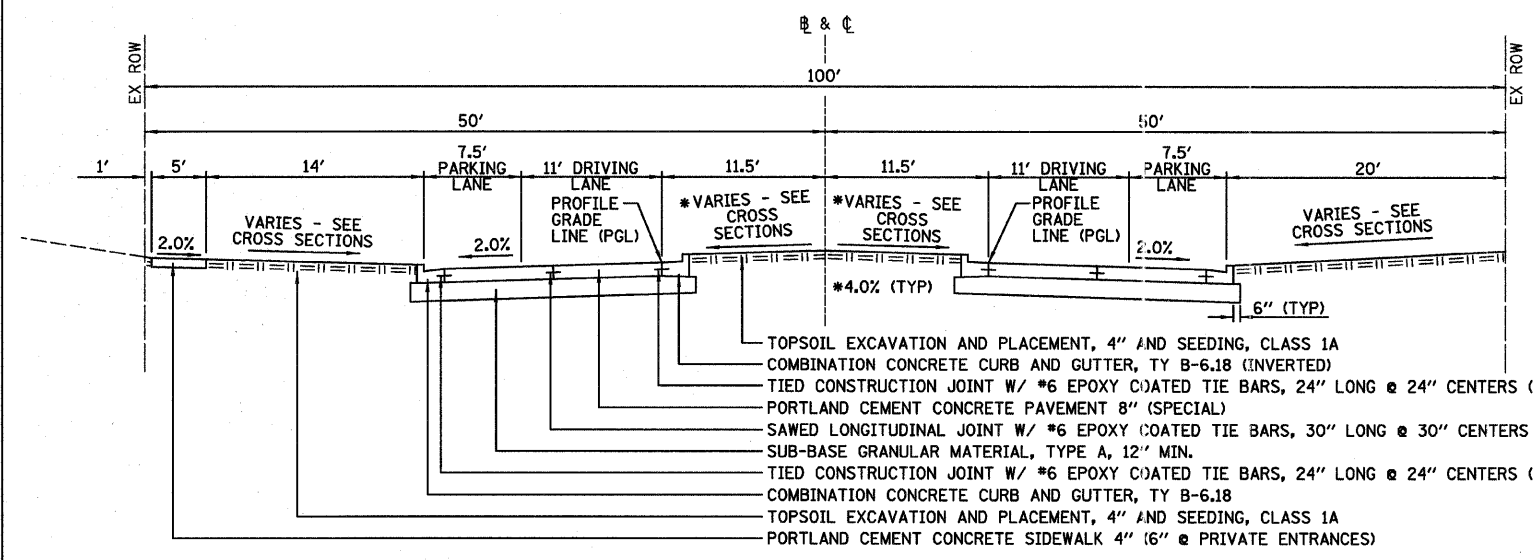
₽ & ℄

EX ROW

EX ROW

100'

50'

50'

1'

5'

14'

7.5' PARKING LANE

11' DRIVING LANE

11.5'

11.5'

11' DRIVING LANE

7.5' PARKING LANE

20'

VARIES - SEE CROSS SECTIONS

2.0%

2.0%

PROFILE GRADE LINE (PGL)

*VARIES - SEE CROSS SECTIONS

*VARIES - SEE CROSS SECTIONS

PROFILE GRADE LINE (PGL)

2.0%

VARIES - SEE CROSS SECTIONS

*4.0% (TYP)

6" (TYP)

TOPSOIL EXCAVATION AND PLACEMENT, 4" AND SEEDING, CLASS 1A

COMBINATION CONCRETE CURB AND GUTTER, TY B-6.18 (INVERTED)

TIED CONSTRUCTION JOINT W/ *6 EPOXY COATED TIE BARS, 24" LONG @ 24" CENTERS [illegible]

PORTLAND CEMENT CONCRETE PAVEMENT 8" (SPECIAL)

SAWED LONGITUDINAL JOINT W/ *6 EPOXY COATED TIE BARS, 30" LONG @ 30" CENTERS

SUB-BASE GRANULAR MATERIAL, TYPE A, 12" MIN.

TIED CONSTRUCTION JOINT W/ *6 EPOXY COATED TIE BARS, 24" LONG @ 24" CENTERS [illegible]

COMBINATION CONCRETE CURB AND GUTTER, TY B-6.18

TOPSOIL EXCAVATION AND PLACEMENT, 4" AND SEEDING, CLASS 1A

PORTLAND CEMENT CONCRETE SIDEWALK 4" (6" @ PRIVATE ENTRANCES)